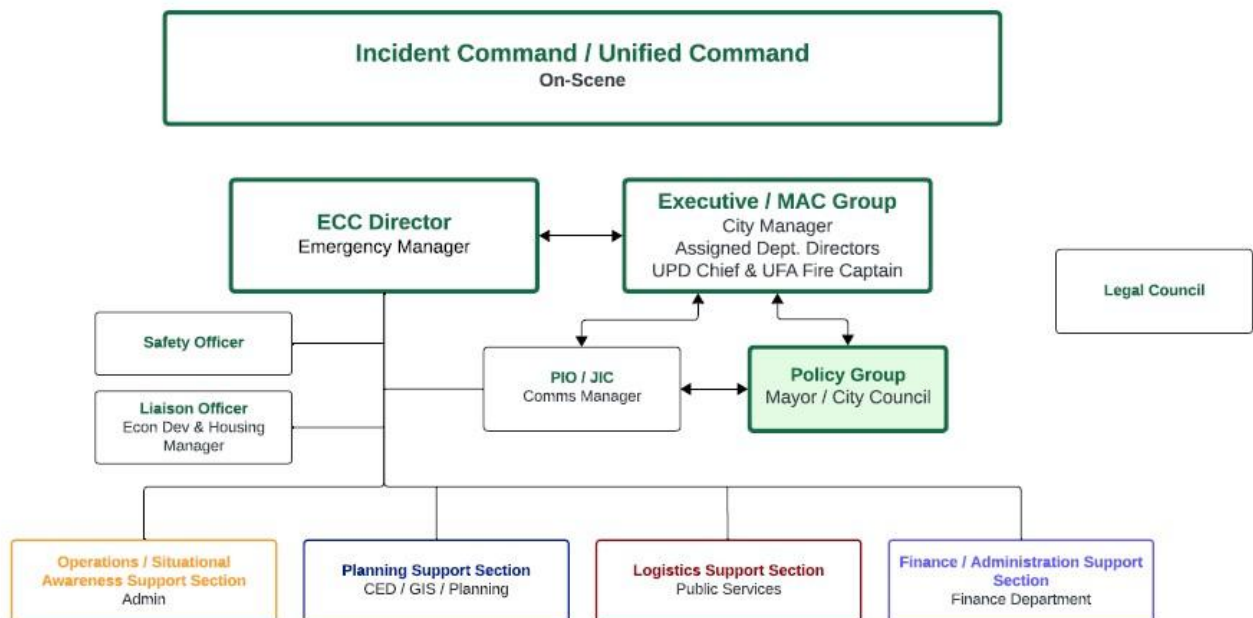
Incident Command / Unified Command
On-Scene

ECC Director
Emergency Manager

Executive / MAC Group
City Manager
Assigned Dept. Directors
UPD Chief & UFA Fire Captain

Legal Council

Safety Officer

PIO / JIC
Comms Manager

Policy Group
Mayor / City Council

Liaison Officer
Econ Dev & Housing Manager

Operations / Situational Awareness Support Section
Admin

Planning Support Section
CED / GIS / Planning

Logistics Support Section
Public Services

Finance / Administration Support Section
Finance Department